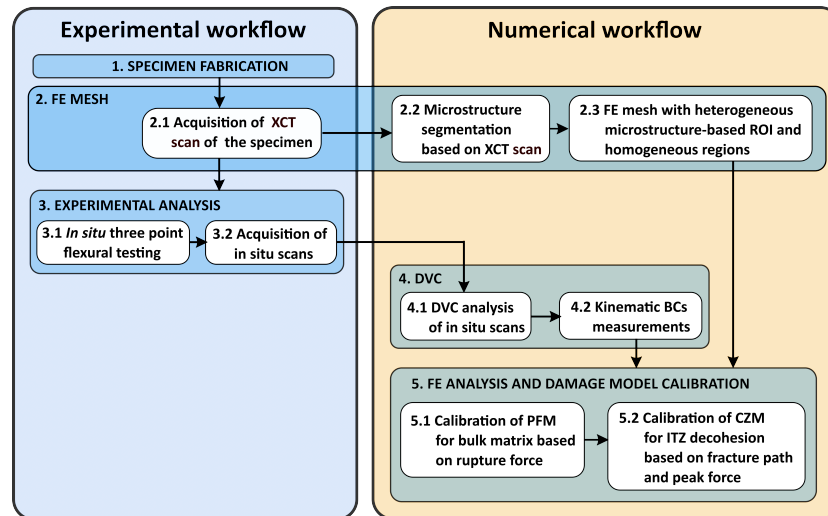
Experimental workflow

Numerical workflow

1. SPECIMEN FABRICATION

2. FE MESH

2.1 Acquisition of XCT scan of the specimen

2.2 Microstructure segmentation based on XCT scan

2.3 FE mesh with heterogeneous microstructure-based ROI and homogeneous regions

3. EXPERIMENTAL ANALYSIS

3.1 *In situ* three point flexural testing

3.2 Acquisition of in situ scans

4. DVC

4.1 DVC analysis of in situ scans

4.2 Kinematic BCs measurements

5. FE ANALYSIS AND DAMAGE MODEL CALIBRATION

5.1 Calibration of PFM for bulk matrix based on rupture force

5.2 Calibration of CZM for ITZ decohesion based on fracture path and peak force